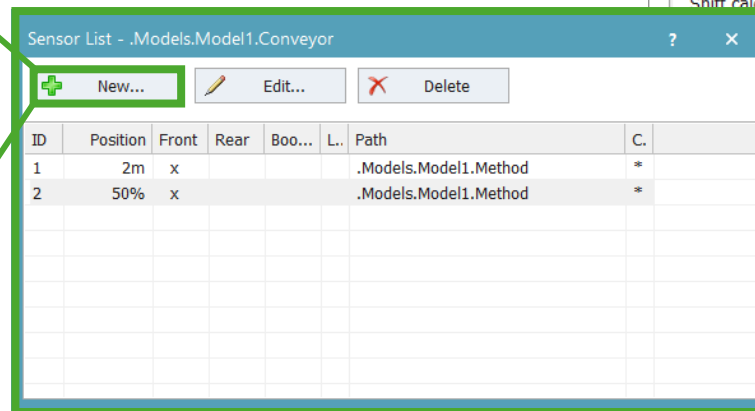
Shift ca

Sensor List - .Models.Model1.Conveyor ? ✕

New... Edit... Delete

| ID | Position | Front | Rear | Boo... | L.. | Path | C. |
|---|---|---|---|---|---|---|---|
| 1 | 2m | x | | | | .Models.Model1.Method | * |
| 2 | 50% | x | | | | .Models.Model1.Method | * |